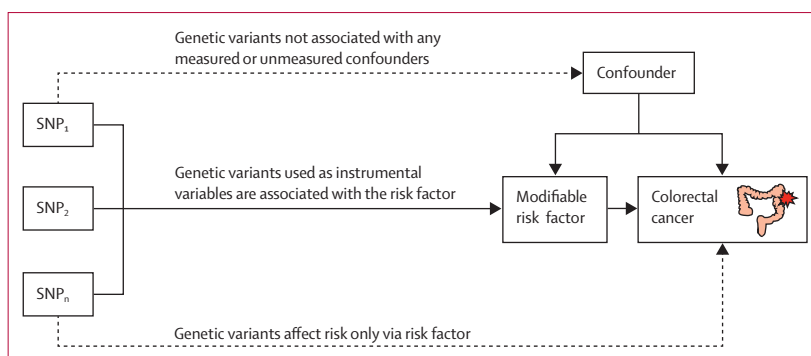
Genetic variants not associated with any measured or unmeasured confounders

Confounder

$SNP_1$

$SNP_2$

$SNP_n$

Genetic variants used as instrumental variables are associated with the risk factor

Modifiable risk factor

Colorectal cancer

Genetic variants affect risk only via risk factor